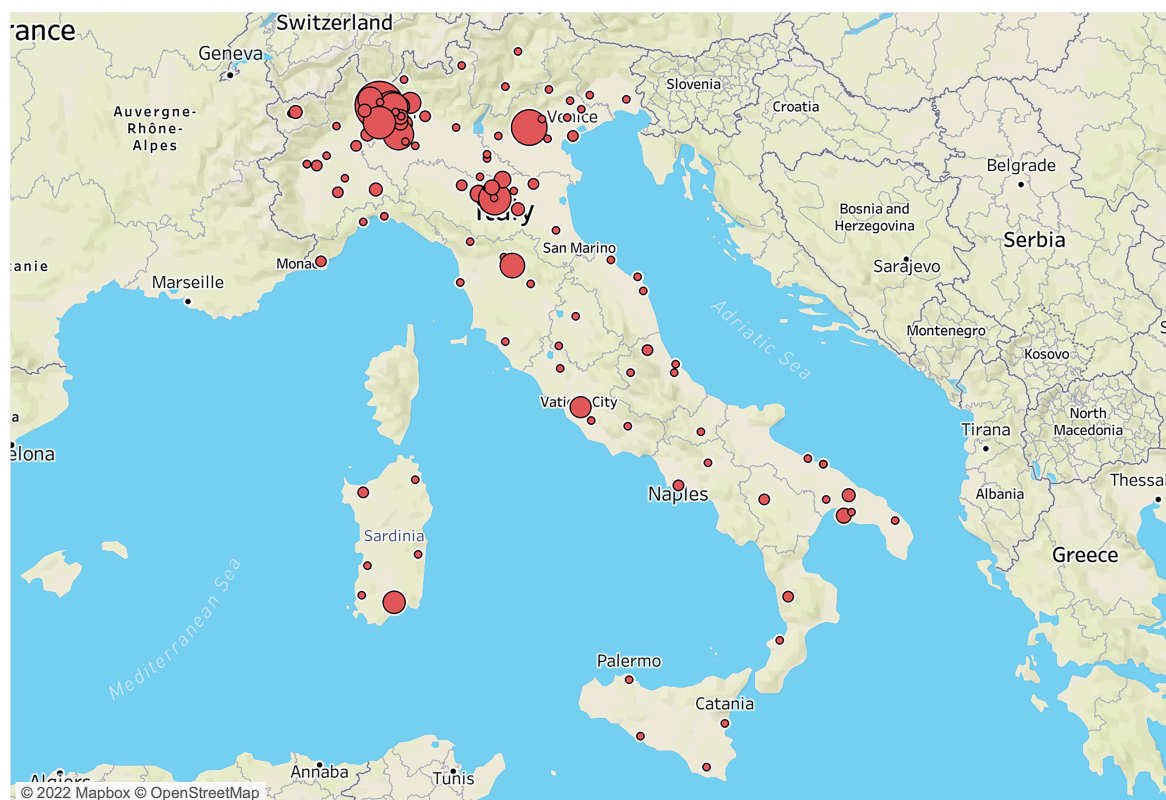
rance
Switzerland
Geneva
Auvergne-Rhône-Alpes
Slovenia
Croatia
Venice
Belgrade
Italy
Bosnia and Herzegovina
Serbia
San Marino
tanie
Monac
Marseille
Sarajevo
Adriatic Sea
Montenegro
Kosovo
Vatic City
North Macedonia
Tirana
elona
Naples
Albania
Thessa
Sardinia
Greece
Mediterranean Sea
Palermo
Catania
Algiers
Annaba
Tunis
© 2022 Mapbox © OpenStreetMap